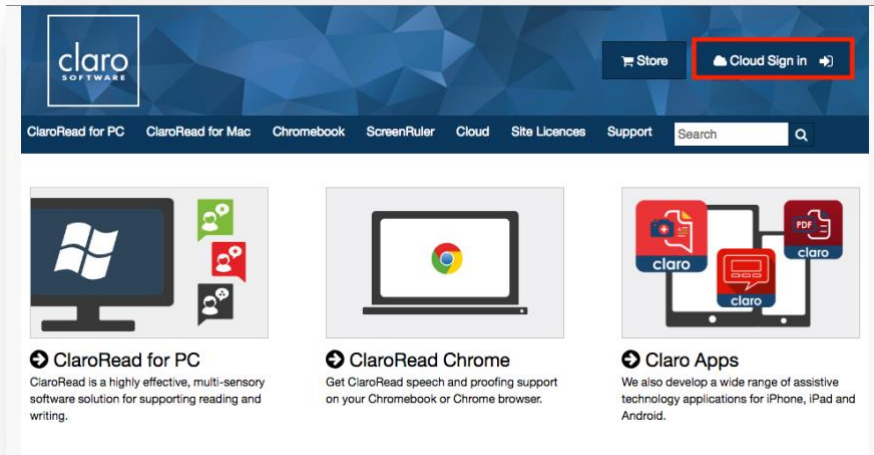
claro
SOFTWARE

Store

Cloud Sign in

ClaroRead for PC ClaroRead for Mac Chromebook ScreenRuler Cloud Site Licences Support

Search

claro

PDF

claro

claro

ClaroRead for PC
ClaroRead is a highly effective, multi-sensory software solution for supporting reading and writing.

ClaroRead Chrome
Get ClaroRead speech and proofing support on your Chromebook or Chrome browser.

Claro Apps
We also develop a wide range of assistive technology applications for iPhone, iPad and Android.